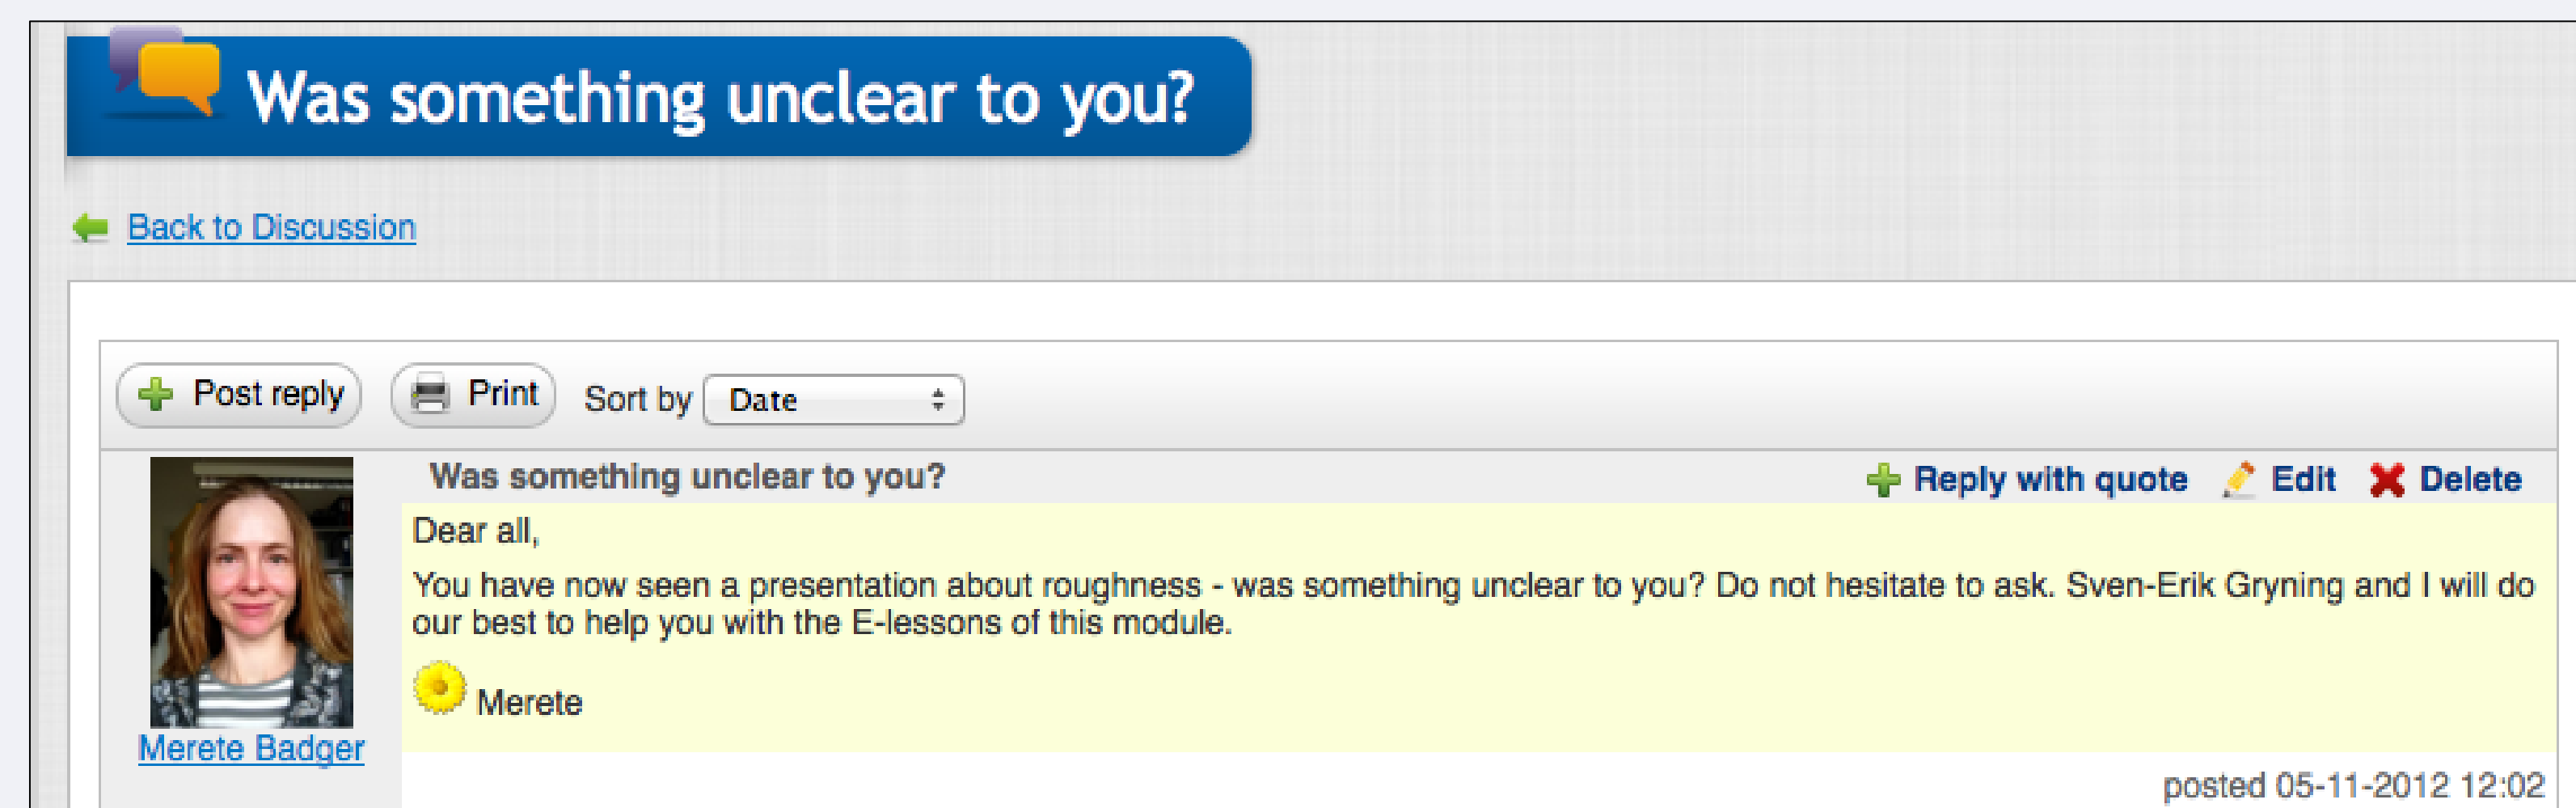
Was something unclear to you?

Back to Discussion

Post reply Print Sort by Date

Was something unclear to you? Reply with quote Edit Delete

Dear all,

You have now seen a presentation about roughness - was something unclear to you? Do not hesitate to ask. Sven-Erik Gryning and I will do our best to help you with the E-lessons of this module.

Merete

Merete Badger

posted 05-11-2012 12:02